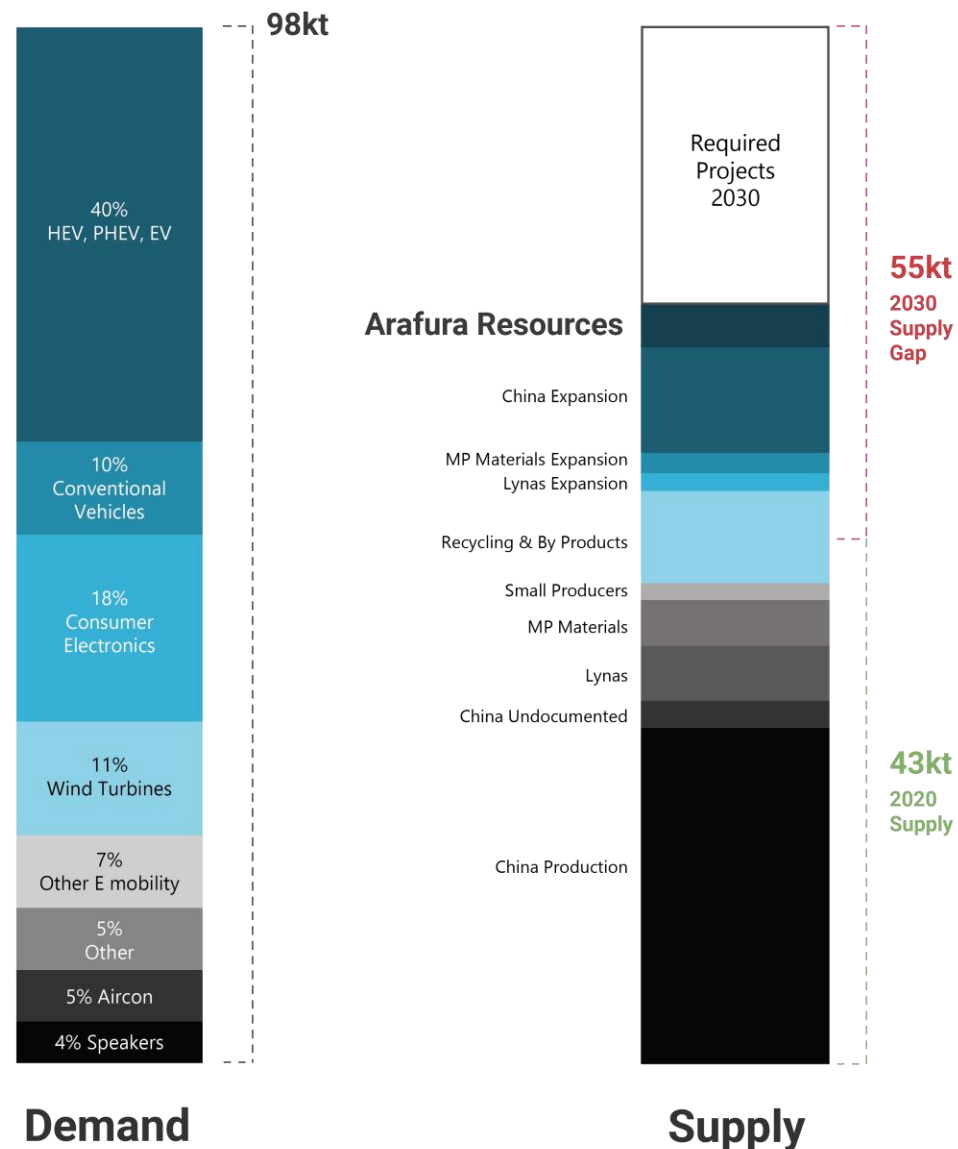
98kt

40%
HEV, PHEV, EV

10%
Conventional Vehicles

18%
Consumer Electronics

11%
Wind Turbines

7%
Other E mobility

5%
Other

5% Aircon

4% Speakers

Demand

Required Projects 2030

Arafura Resources

China Expansion

MP Materials Expansion

Lynas Expansion

Recycling & By Products

Small Producers

MP Materials

Lynas

China Undocumented

China Production

55kt
2030 Supply Gap

43kt
2020 Supply

Supply